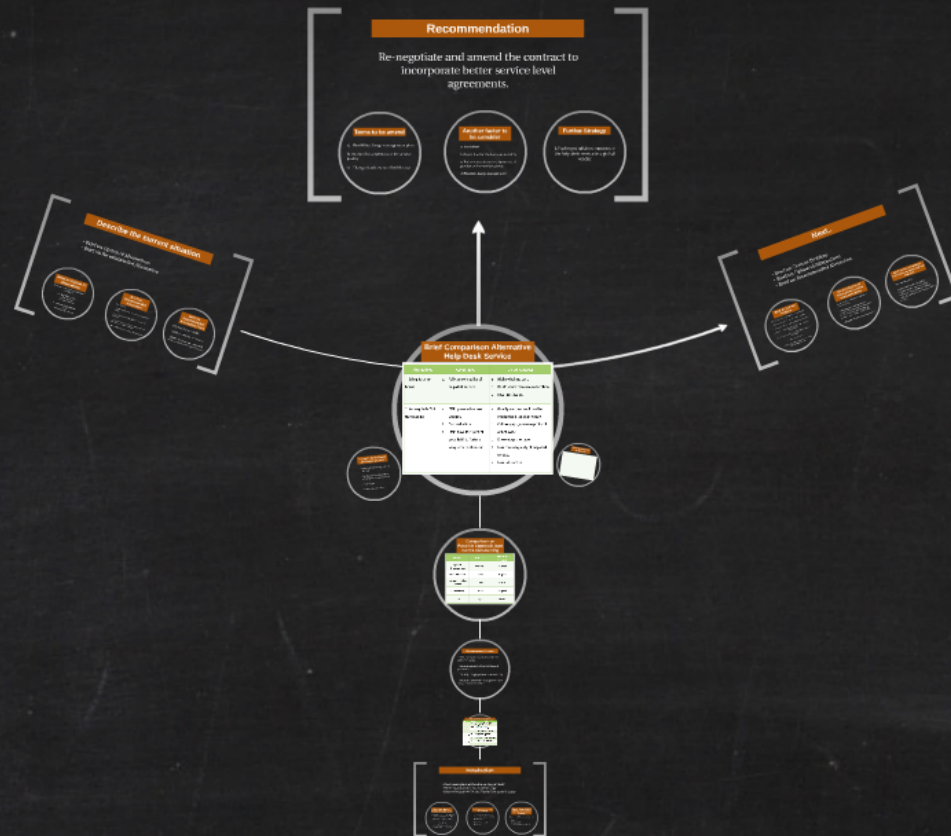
Recommendation

Re-negotiate and amend the contract to incorporate better service level agreements.

Items to be amend

Another factor to be consider

Further Strategy

Describe the current situation

Ideal...

Brief Comparison Alternative Help Desk Service

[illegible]

Introduction